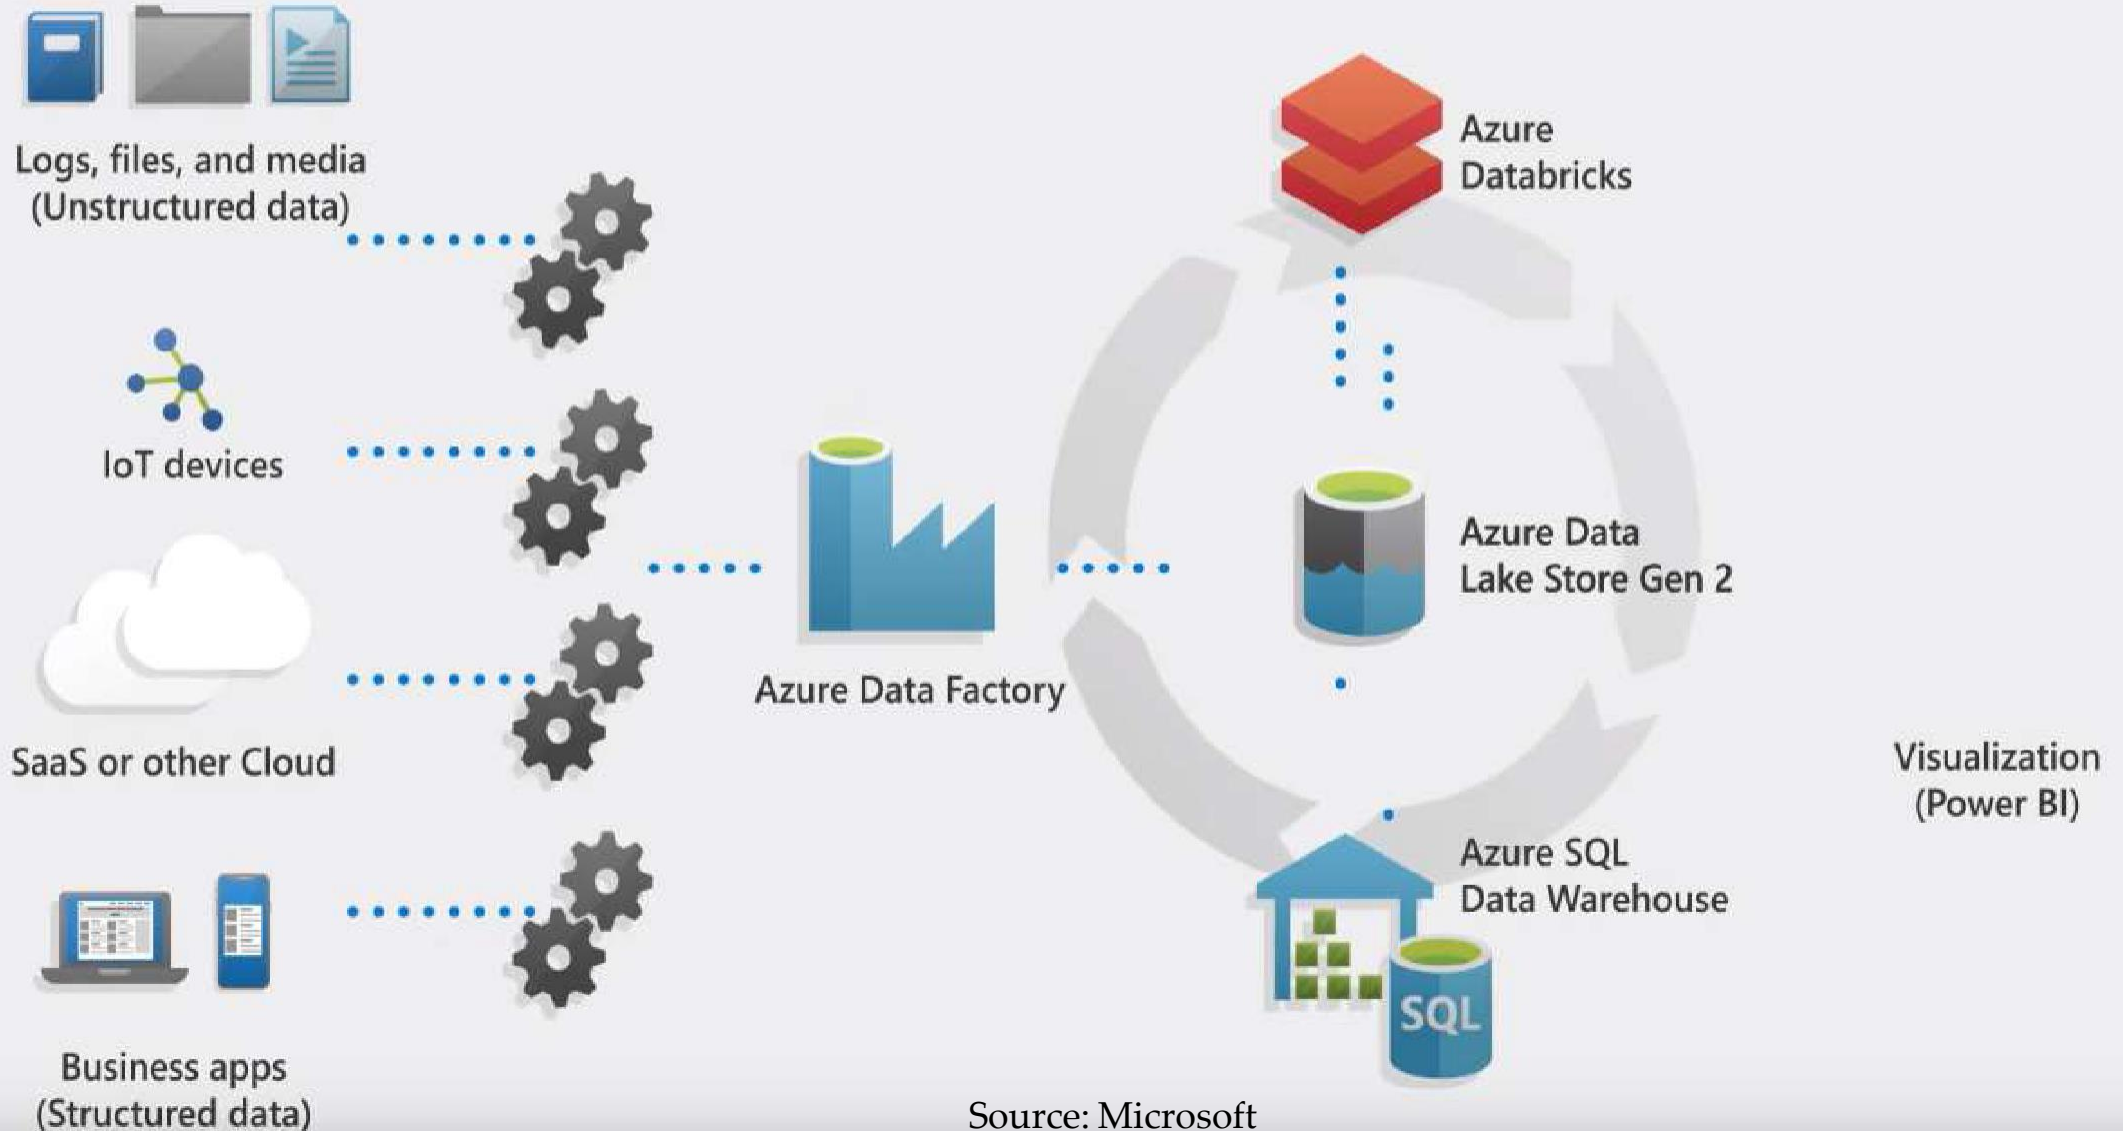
Logs, files, and media
(Unstructured data)

IoT devices

SaaS or other Cloud

Business apps
(Structured data)

Azure Data Factory

Azure
Databricks

Azure Data
Lake Store Gen 2

Azure SQL
Data Warehouse

SQL

Visualization
(Power BI)

Source: Microsoft